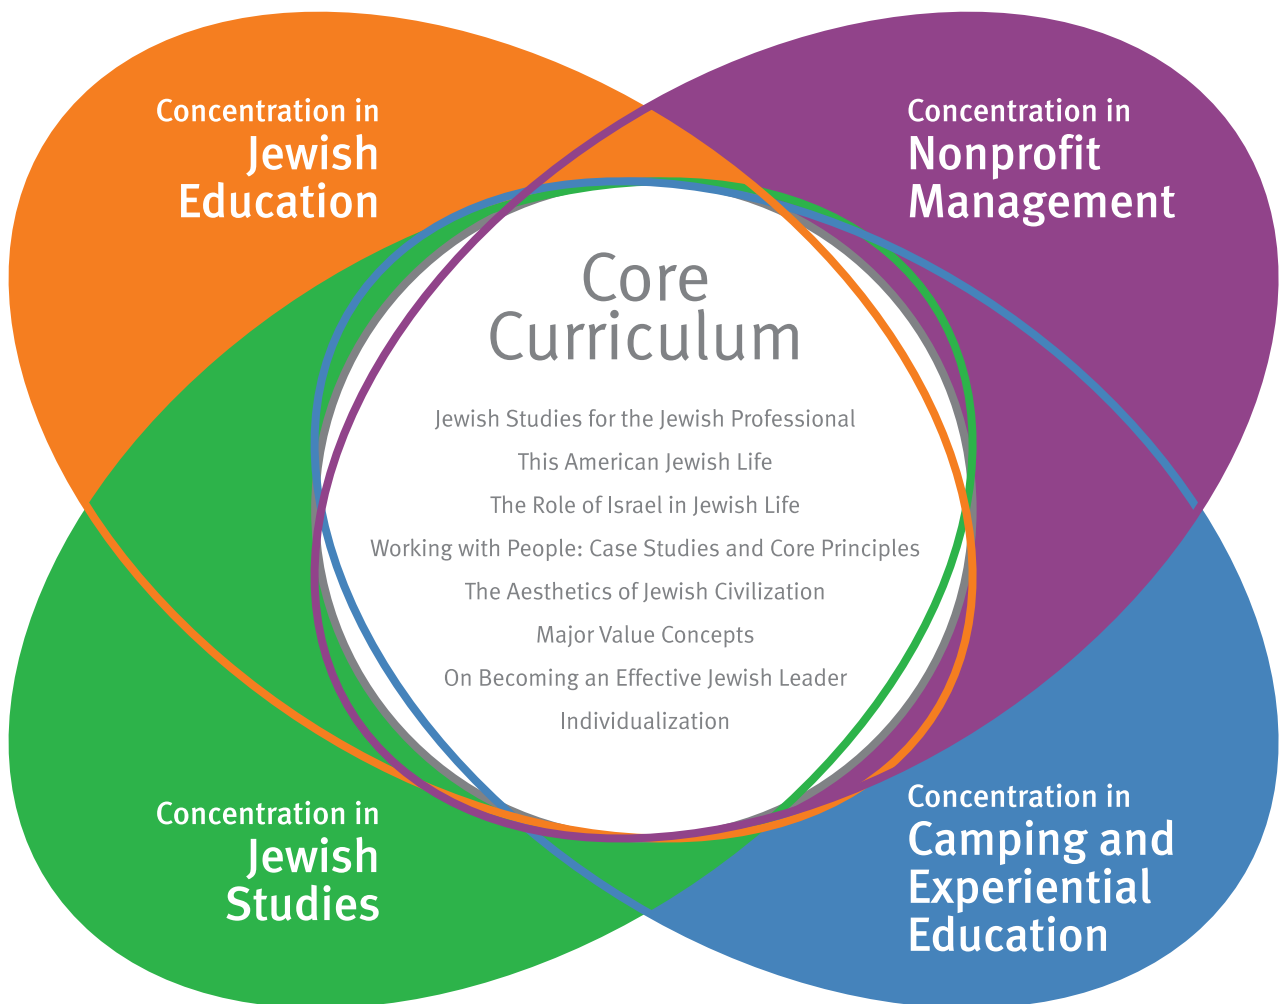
Concentration in
Jewish Education

Concentration in
Nonprofit Management

Core Curriculum

Jewish Studies for the Jewish Professional

This American Jewish Life

The Role of Israel in Jewish Life

Working with People: Case Studies and Core Principles

The Aesthetics of Jewish Civilization

Major Value Concepts

On Becoming an Effective Jewish Leader

Individualization

Concentration in
Jewish Studies

Concentration in
Camping and Experiential Education